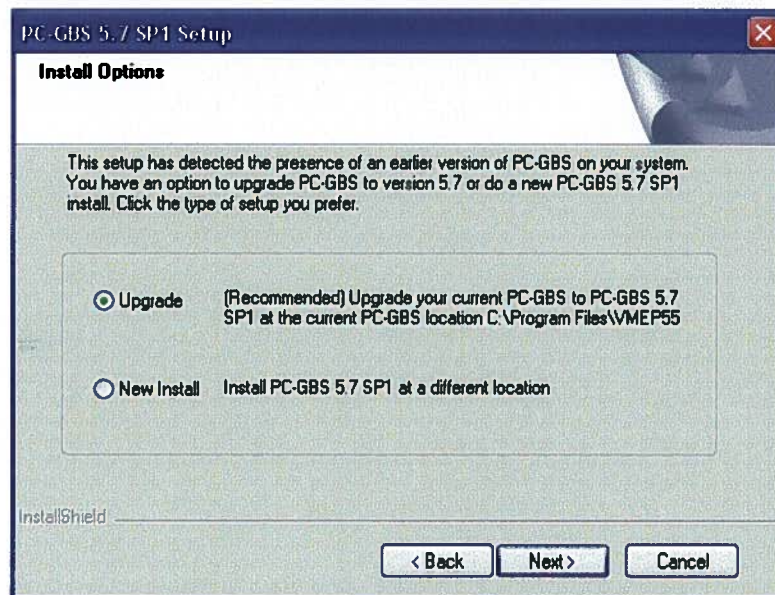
PC-GBS 5.7 SP1 Setup

Install Options

This setup has detected the presence of an earlier version of PC-GBS on your system. You have an option to upgrade PC-GBS to version 5.7 or do a new PC-GBS 5.7 SP1 install. Click the type of setup you prefer.

Upgrade (Recommended) Upgrade your current PC-GBS to PC-GBS 5.7 SP1 at the current PC-GBS location C:\Program Files\VMEP55

New Install Install PC-GBS 5.7 SP1 at a different location

InstallShield

< Back Next > Cancel